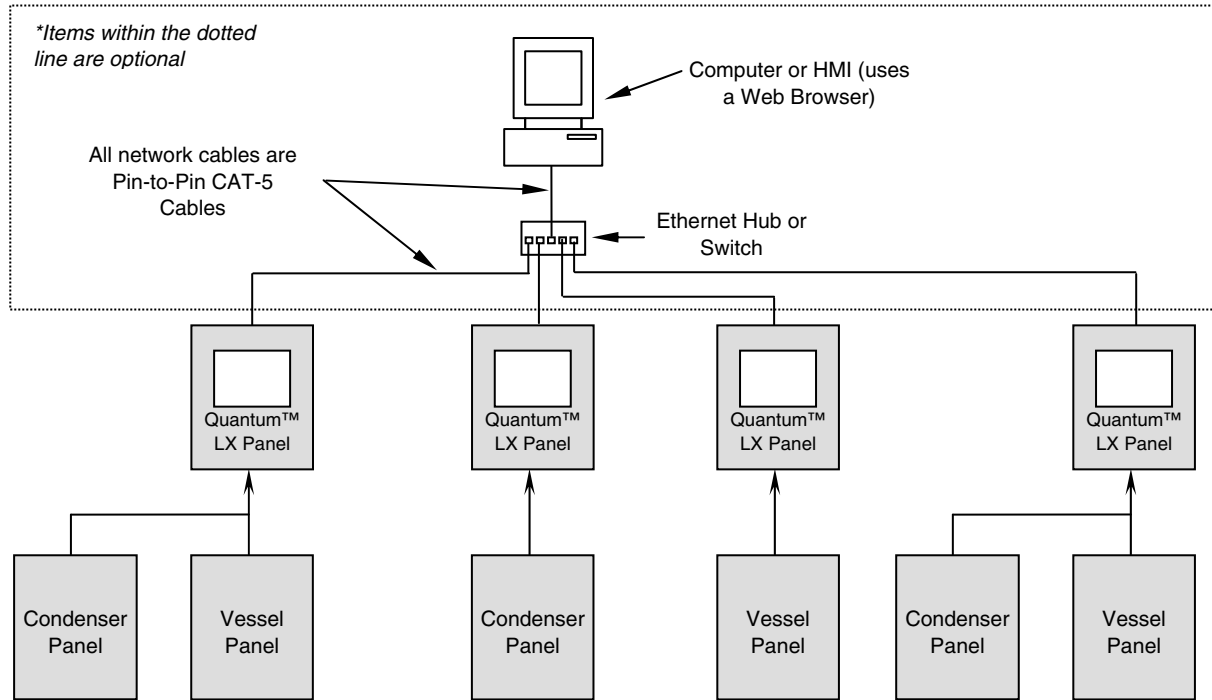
*Items within the dotted line are optional

Computer or HMI (uses a Web Browser)

All network cables are Pin-to-Pin CAT-5 Cables

Ethernet Hub or Switch

Quantum™ LX Panel

Quantum™ LX Panel

Quantum™ LX Panel

Quantum™ LX Panel

Condenser Panel

Vessel Panel

Condenser Panel

Vessel Panel

Condenser Panel

Vessel Panel